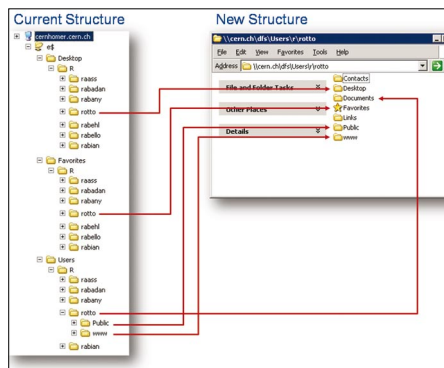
Current Structure

cernhomer.cern.ch
e$
Desktop
R
raass
rabadan
rabany
rotto
rabehl
rabello
rabian
Favorites
R
raass
rabadan
rabany
rotto
rabehl
rabello
rabian
Users
R
raass
rabadan
rabany
rotto
Public
www
rabian

New Structure

\\cern.ch\dfs\Users\r\rotto

File Edit View Favorites Tools Help

Address \\cern.ch\dfs\Users\r\rotto

File and Folder Tasks
Other Places
Details

Contacts
Desktop
Documents
Favorites
Links
Public
www